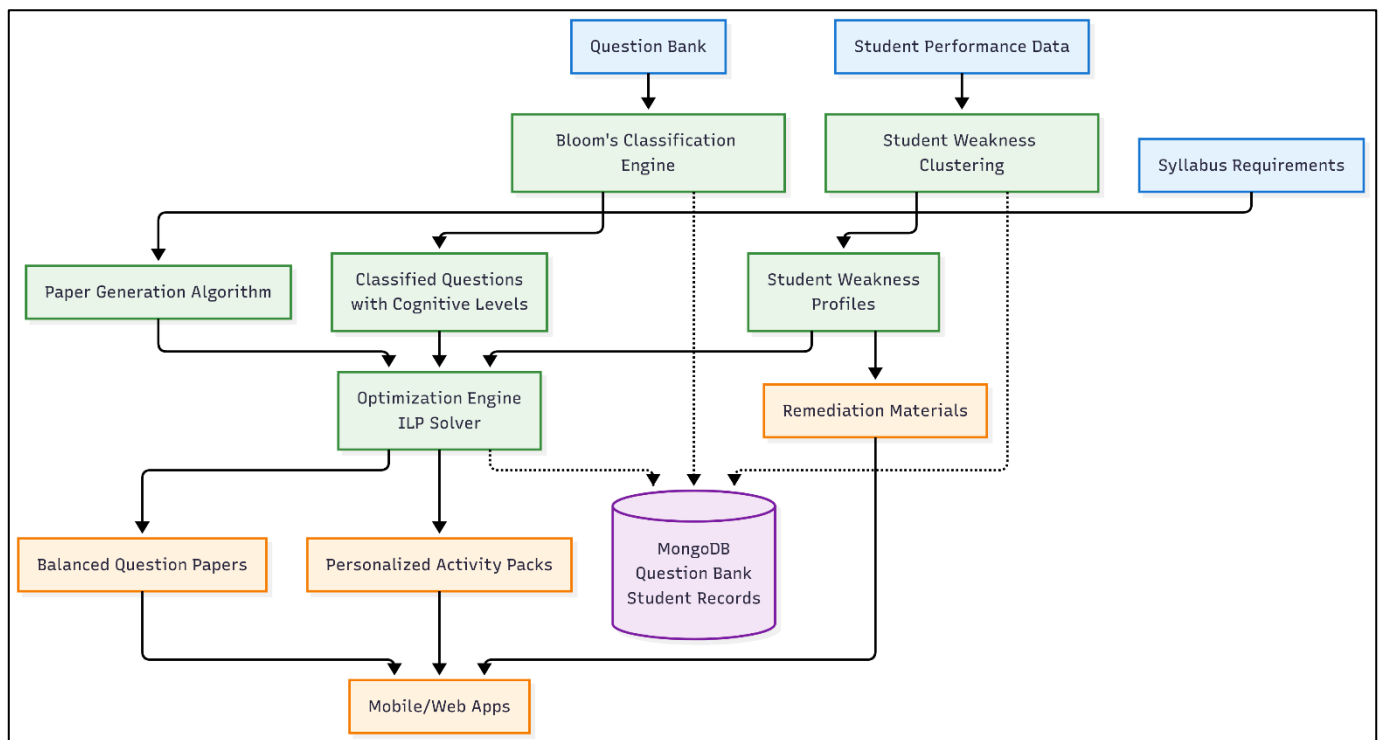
Question Bank

Student Performance Data

Bloom's Classification Engine

Student Weakness Clustering

Syllabus Requirements

Paper Generation Algorithm

Classified Questions with Cognitive Levels

Student Weakness Profiles

Optimization Engine ILP Solver

Remediation Materials

MongoDB Question Bank Student Records

Balanced Question Papers

Personalized Activity Packs

Mobile/Web Apps